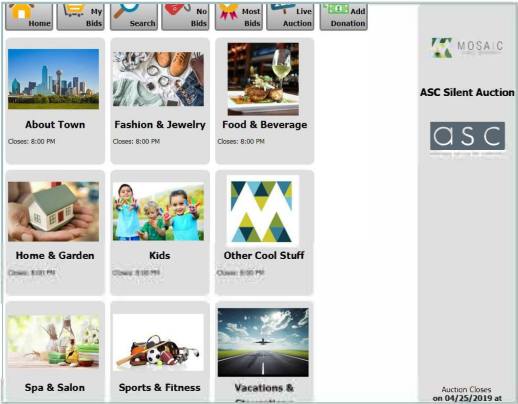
Home

My Bids

Search

No Bids

Most Bids

Live Auction

Add Donation

About Town

Closes: 8:00 PM

Fashion & Jewelry

Closes: 8:00 PM

Food & Beverage

Closes: 8:00 PM

Home & Garden

Closes: 8:00 PM

Kids

Closes: 8:00 PM

Other Cool Stuff

Closes: 8:00 PM

Spa & Salon

Sports & Fitness

Vacations & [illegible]

MOSAIC

ASC Silent Auction

asc

Auction Closes on 04/25/2019 at